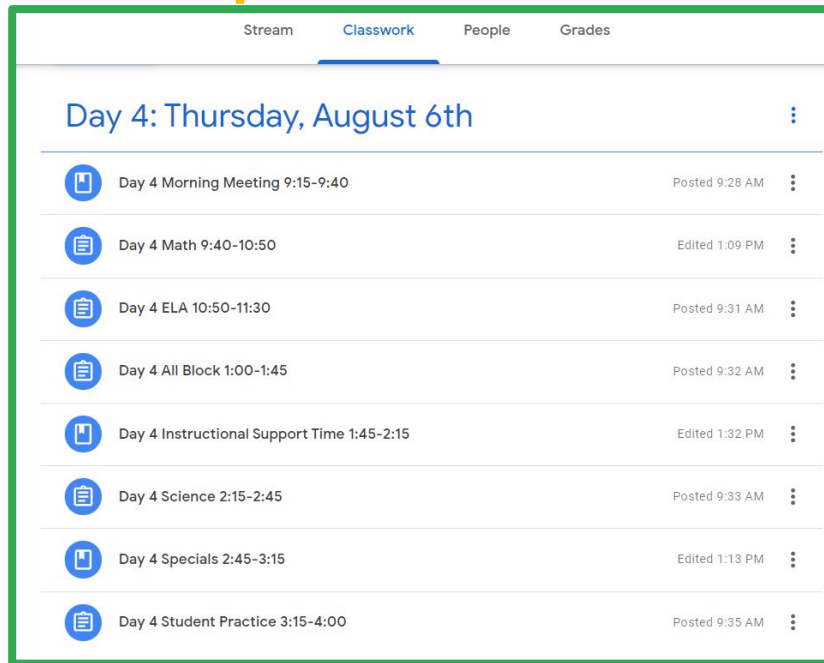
Stream Classwork People Grades

Day 4: Thursday, August 6th

Day 4 Morning Meeting 9:15-9:40 Posted 9:28 AM

Day 4 Math 9:40-10:50 Edited 1:09 PM

Day 4 ELA 10:50-11:30 Posted 9:31 AM

Day 4 All Block 1:00-1:45 Posted 9:32 AM

Day 4 Instructional Support Time 1:45-2:15 Edited 1:32 PM

Day 4 Science 2:15-2:45 Posted 9:33 AM

Day 4 Specials 2:45-3:15 Edited 1:13 PM

Day 4 Student Practice 3:15-4:00 Posted 9:35 AM